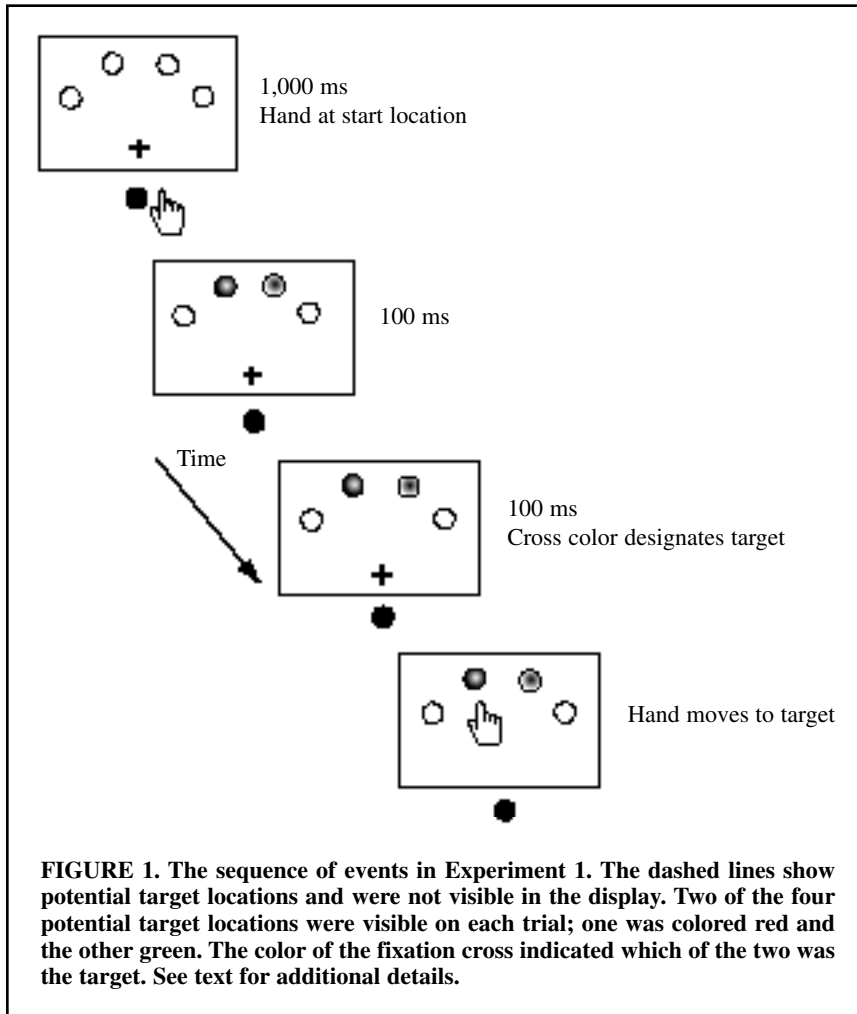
1,000 ms
Hand at start location

100 ms

Time

100 ms
Cross color designates target

Hand moves to target

FIGURE 1. The sequence of events in Experiment 1. The dashed lines show potential target locations and were not visible in the display. Two of the four potential target locations were visible on each trial; one was colored red and the other green. The color of the fixation cross indicated which of the two was the target. See text for additional details.